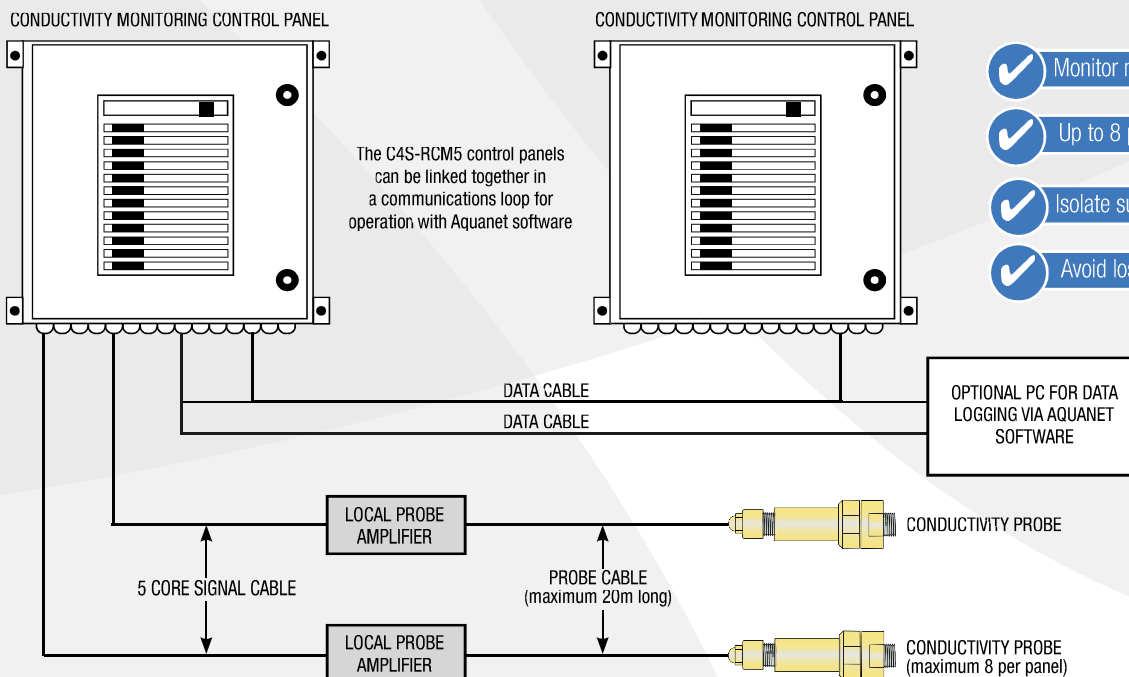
CONDUCTIVITY MONITORING CONTROL PANEL

CONDUCTIVITY MONITORING CONTROL PANEL

Monitor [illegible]

Up to 8 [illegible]

Isolate su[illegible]

Avoid lo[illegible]

The C4S-RCM5 control panels can be linked together in a communications loop for operation with Aquanet software

DATA CABLE

DATA CABLE

OPTIONAL PC FOR DATA LOGGING VIA AQUANET SOFTWARE

LOCAL PROBE AMPLIFIER

CONDUCTIVITY PROBE

5 CORE SIGNAL CABLE

PROBE CABLE (maximum 20m long)

LOCAL PROBE AMPLIFIER

CONDUCTIVITY PROBE (maximum 8 per panel)